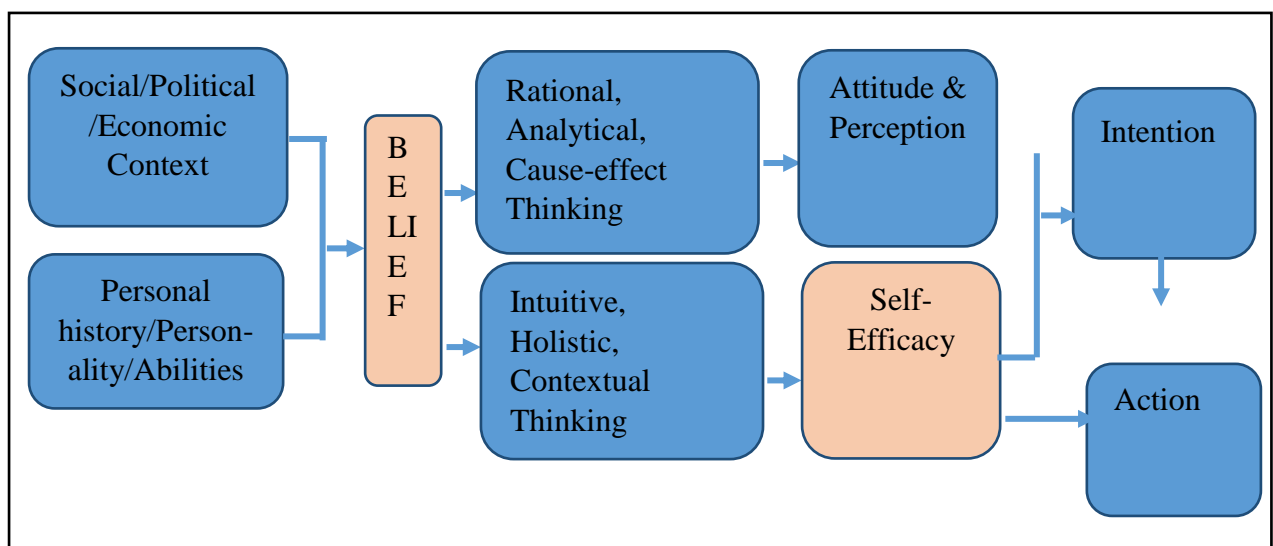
Social/Political /Economic Context

Personal history/Personality/Abilities

B
E
LI
E
F

Rational, Analytical, Cause-effect Thinking

Intuitive, Holistic, Contextual Thinking

Attitude & Perception

Self-Efficacy

Intention

Action